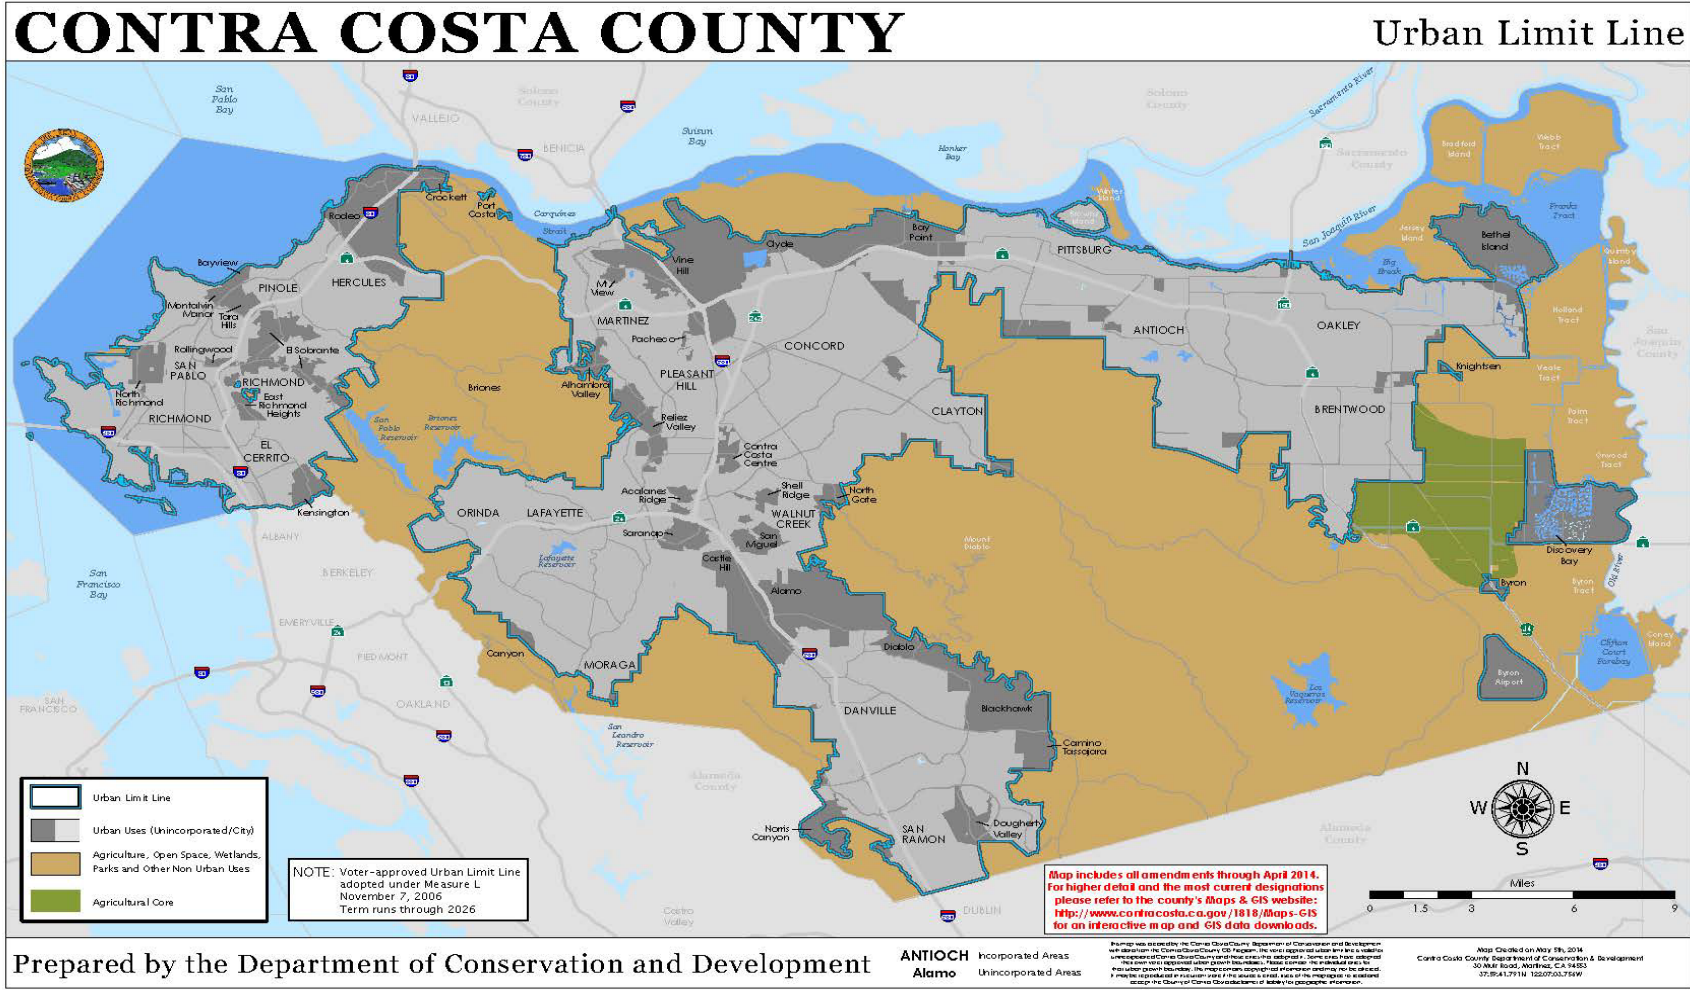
CONTRA COSTA COUNTY

Urban Limit Line

San Pablo Bay

VALLEJO

Solano County

BENICIA

Suisun Bay

Honker Bay

Solano County

Sacramento River

Sacramento County

Bradford Island

Webb Tract

Franks Tract

Crockett

Port Costa

Carquinez Strait

Rodeo

Winter Island

Browns Island

Bay Point

Clyde

Jersey Island

Bethel Island

San Joaquin River

Quimby Island

Big Break

PITTSBURG

Bayview

Vine Hill

Mt View

PINOLE

HERCULES

Montalvin Manor

Tara Hills

MARTINEZ

ANTIOCH

OAKLEY

Holland Tract

San Joaquin County

Rollingwood

El Sobrante

Pacheco

CONCORD

SAN PABLO

RICHMOND

North Richmond

East Richmond Heights

Briones

Alhambra Valley

PLEASANT HILL

Knightsen

Veale Tract

RICHMOND

San Pablo Reservoir

Briones Reservoir

Reliez Valley

CLAYTON

BRENTWOOD

Palm Tract

EL CERRITO

Contra Costa Centre

Orwood Tract

Acalanes Ridge

Shell Ridge

North Gate

Kensington

ORINDA

LAFAYETTE

WALNUT CREEK

ALBANY

Saranap

San Miguel

Mount Diablo

Discovery Bay

Lafayette Reservoir

BERKELEY

Castle Hill

Byron

Byron Tract

Old River

San Francisco Bay

Alamo

EMERYVILLE

Coney Island

Clifton Court Forebay

PIEDMONT

Canyon

MORAGA

Diablo

Byron Airport

SAN FRANCISCO

Los Vaqueros Reservoir

OAKLAND

DANVILLE

Blackhawk

San Leandro Reservoir

Camino Tassajara

Alameda County

Urban Limit Line

Urban Uses (Unincorporated/City)

Agriculture, Open Space, Wetlands, Parks and Other Non Urban Uses

Agricultural Core

NOTE: Voter-approved Urban Limit Line adopted under Measure L November 7, 2006 Term runs through 2026

Norris Canyon

SAN RAMON

Dougherty Valley

Alameda County

Map includes all amendments through April 2014. For higher detail and the most current designations please refer to the county's Maps & GIS website: http://www.contracosta.ca.gov/1818/Maps-GIS for an interactive map and GIS data downloads.

N
W E
S

Miles
0 1.5 3 6 9

Castro Valley

DUBLIN

Prepared by the Department of Conservation and Development

ANTIOCH Incorporated Areas
Alamo Unincorporated Areas

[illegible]

Map Created on May 5th, 2014
Contra Costa County Department of Conservation & Development
30 Muir Road, Martinez, CA 94553
37:59:41.791N 122:07:03.756W